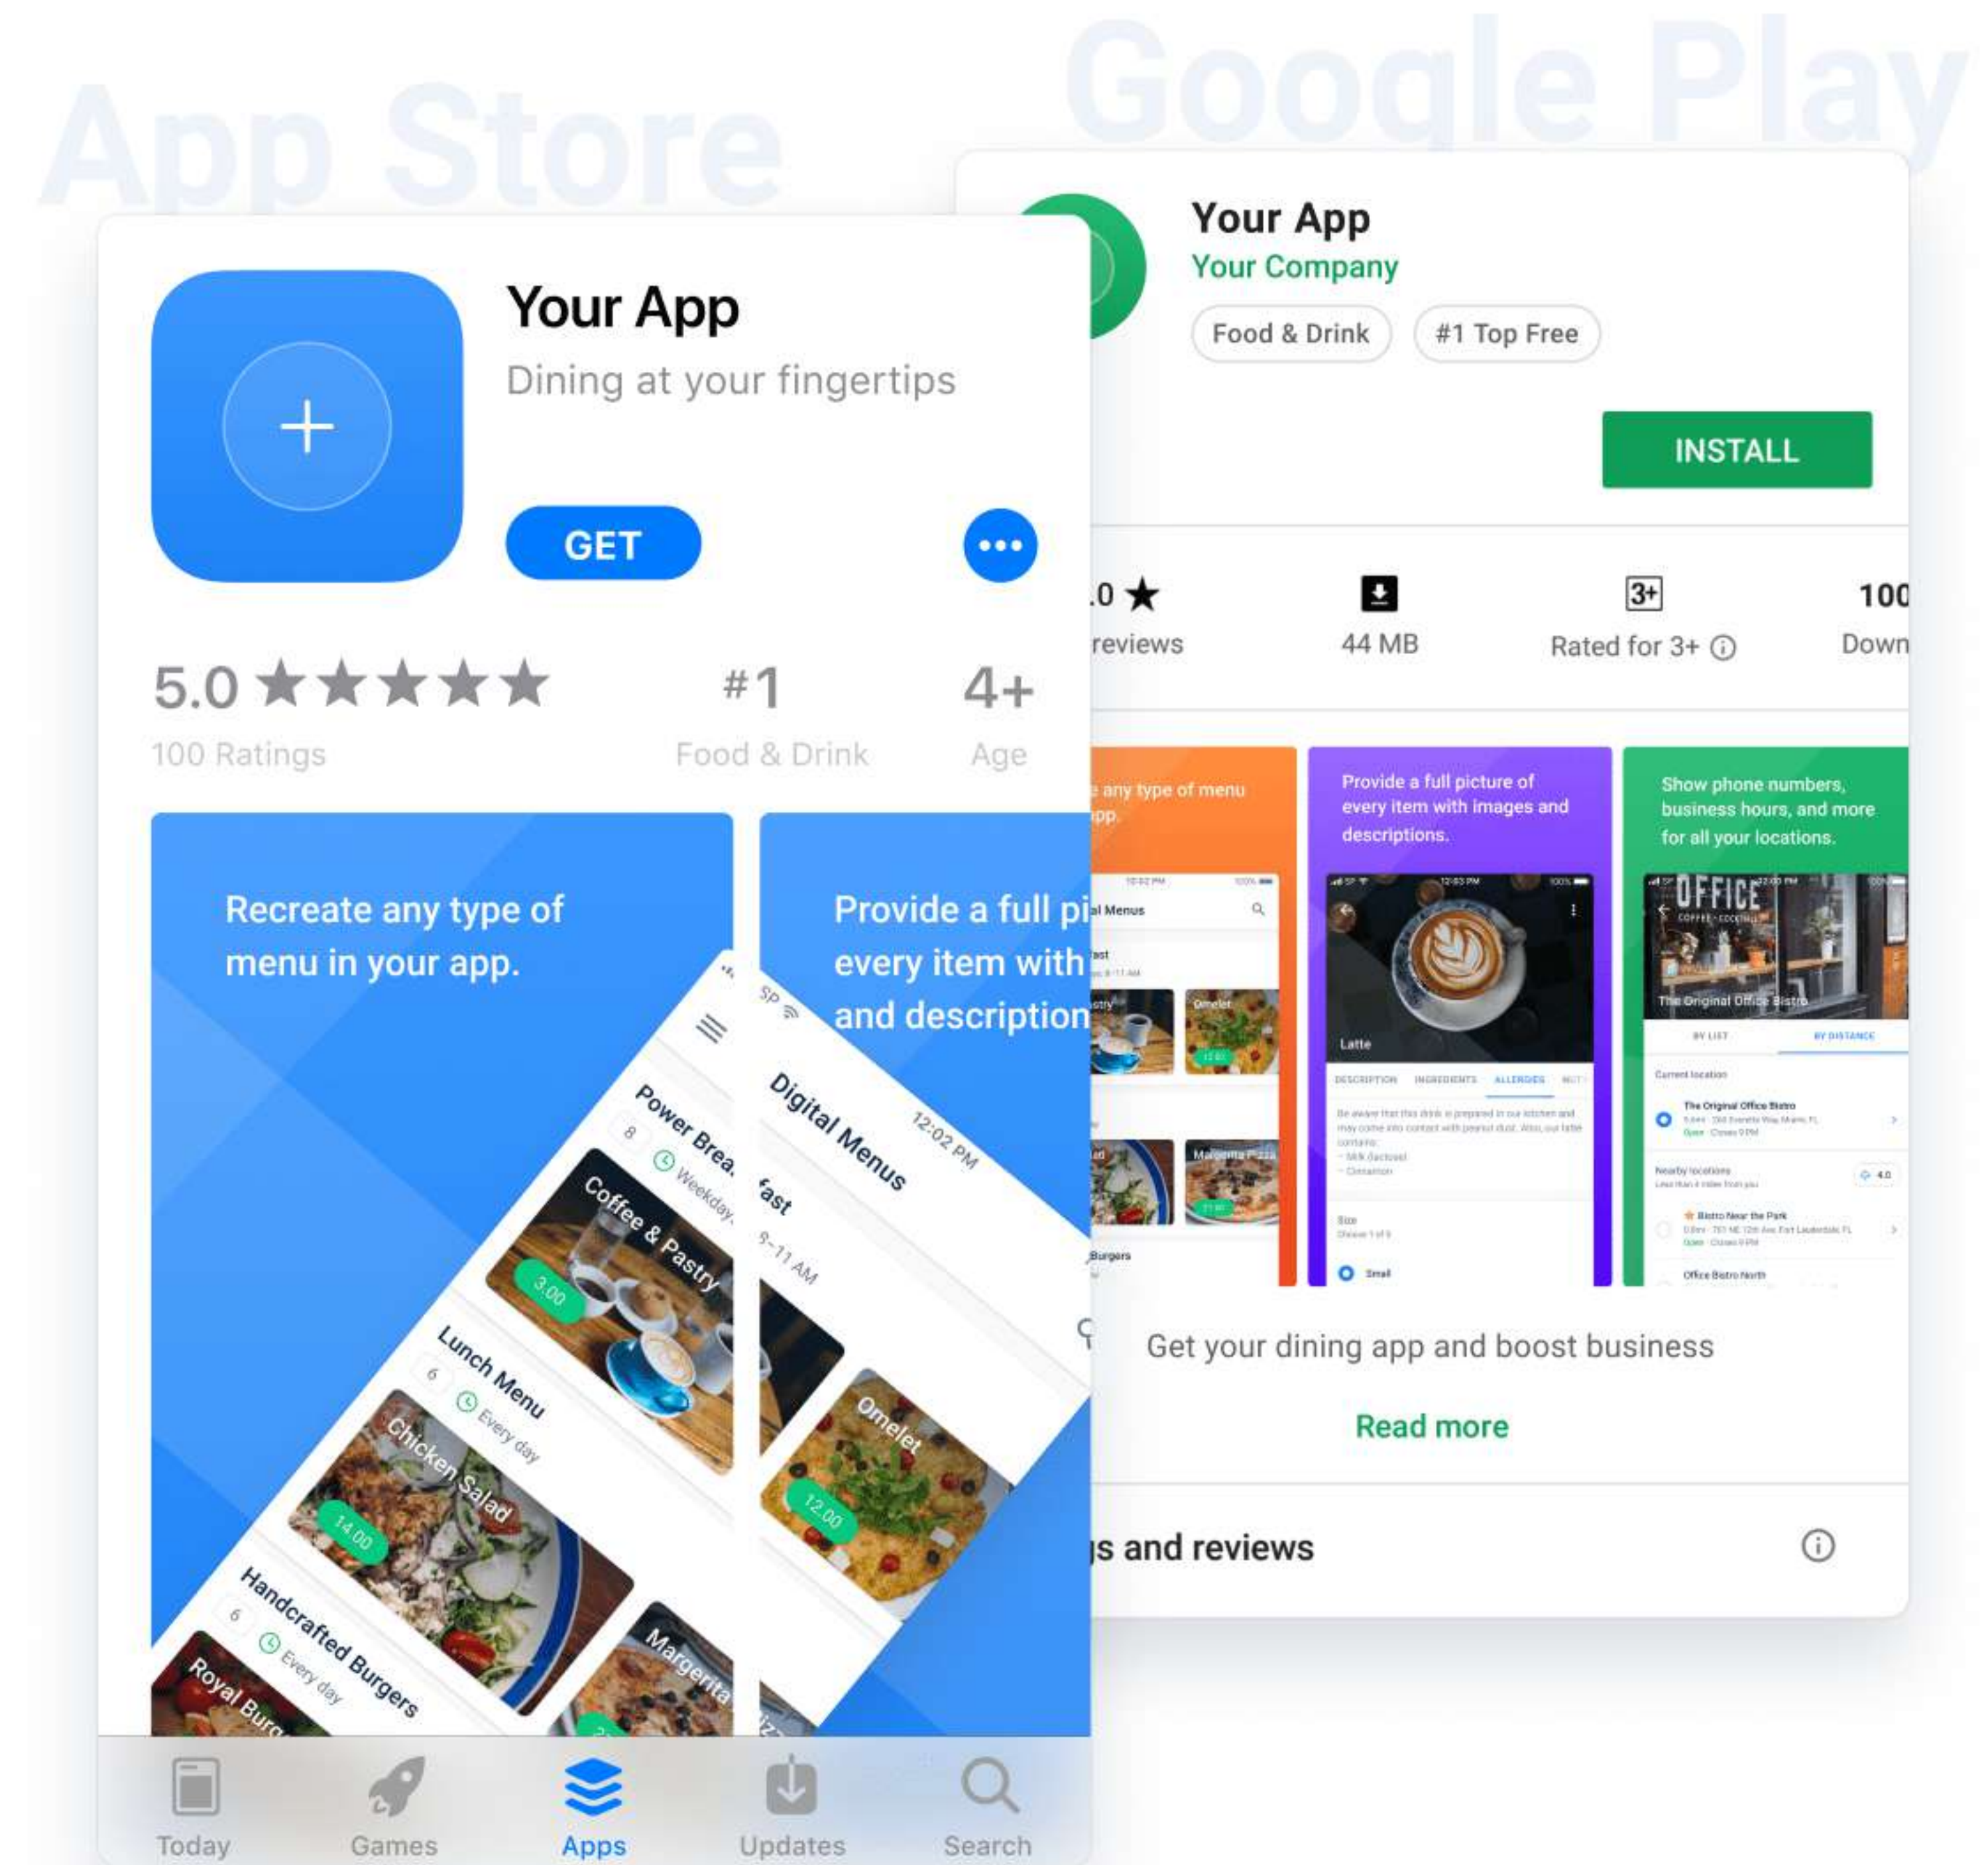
App Store

Google Play

Your App

Dining at your fingertips

GET

•••

5.0 ★★★★★

100 Ratings

#1

Food & Drink

4+

Age

Recreate any type of menu in your app.

Power Breakfast

8

Weekday

Coffee & Pastry

3.00

Lunch Menu

6

Every day

Chicken Salad

14.00

Handcrafted Burgers

6

Every day

Royal Burg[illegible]

Margherita

Provide a full pi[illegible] every item with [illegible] and description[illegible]

Digital Menus

12:02 PM

fast

9–11 AM

Omelet

12.00

Today

Games

Apps

Updates

Search

Your App

Your Company

Food & Drink

#1 Top Free

INSTALL

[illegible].0 ★

reviews

44 MB

3+

Rated for 3+ ⓘ

100

Down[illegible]

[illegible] any type of menu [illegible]pp.

Provide a full picture of every item with images and descriptions.

Show phone numbers, business hours, and more for all your locations.

Latte

OFFICE

The Original Office Bistro

Get your dining app and boost business

Read more

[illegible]s and reviews

ⓘ